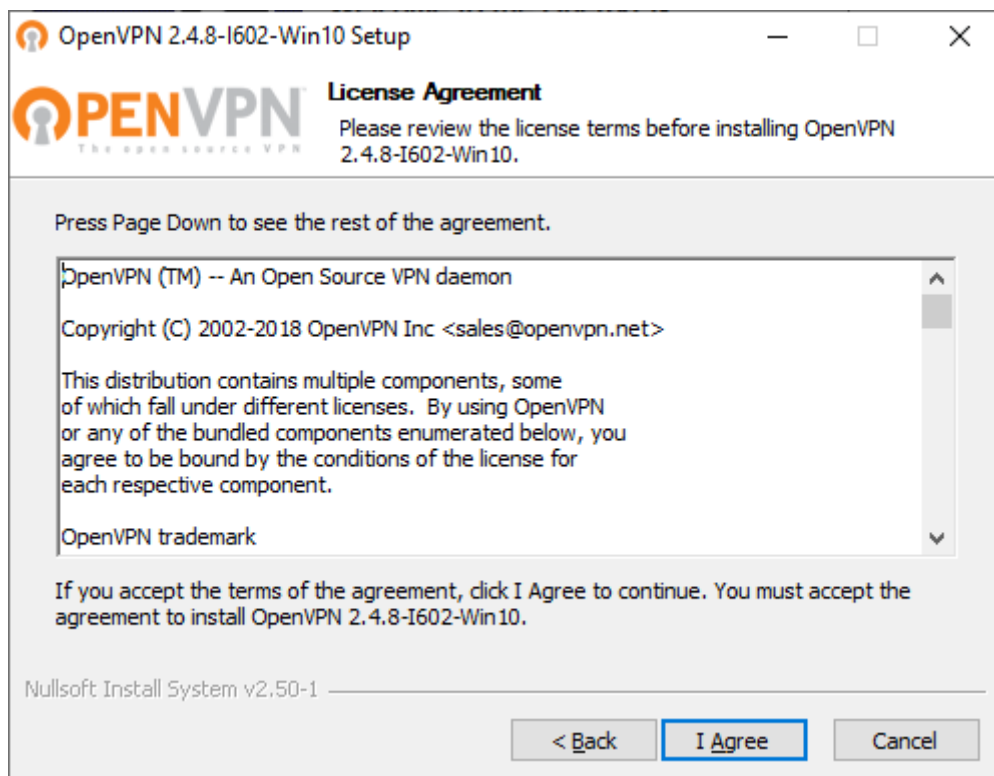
OpenVPN 2.4.8-I602-Win10 Setup

OPENVPN
The open source VPN

License Agreement
Please review the license terms before installing OpenVPN 2.4.8-I602-Win10.

Press Page Down to see the rest of the agreement.

OpenVPN (TM) -- An Open Source VPN daemon

Copyright (C) 2002-2018 OpenVPN Inc <sales@openvpn.net>

This distribution contains multiple components, some of which fall under different licenses. By using OpenVPN or any of the bundled components enumerated below, you agree to be bound by the conditions of the license for each respective component.

OpenVPN trademark

If you accept the terms of the agreement, click I Agree to continue. You must accept the agreement to install OpenVPN 2.4.8-I602-Win10.

Nullsoft Install System v2.50-1

< Back | I Agree | Cancel